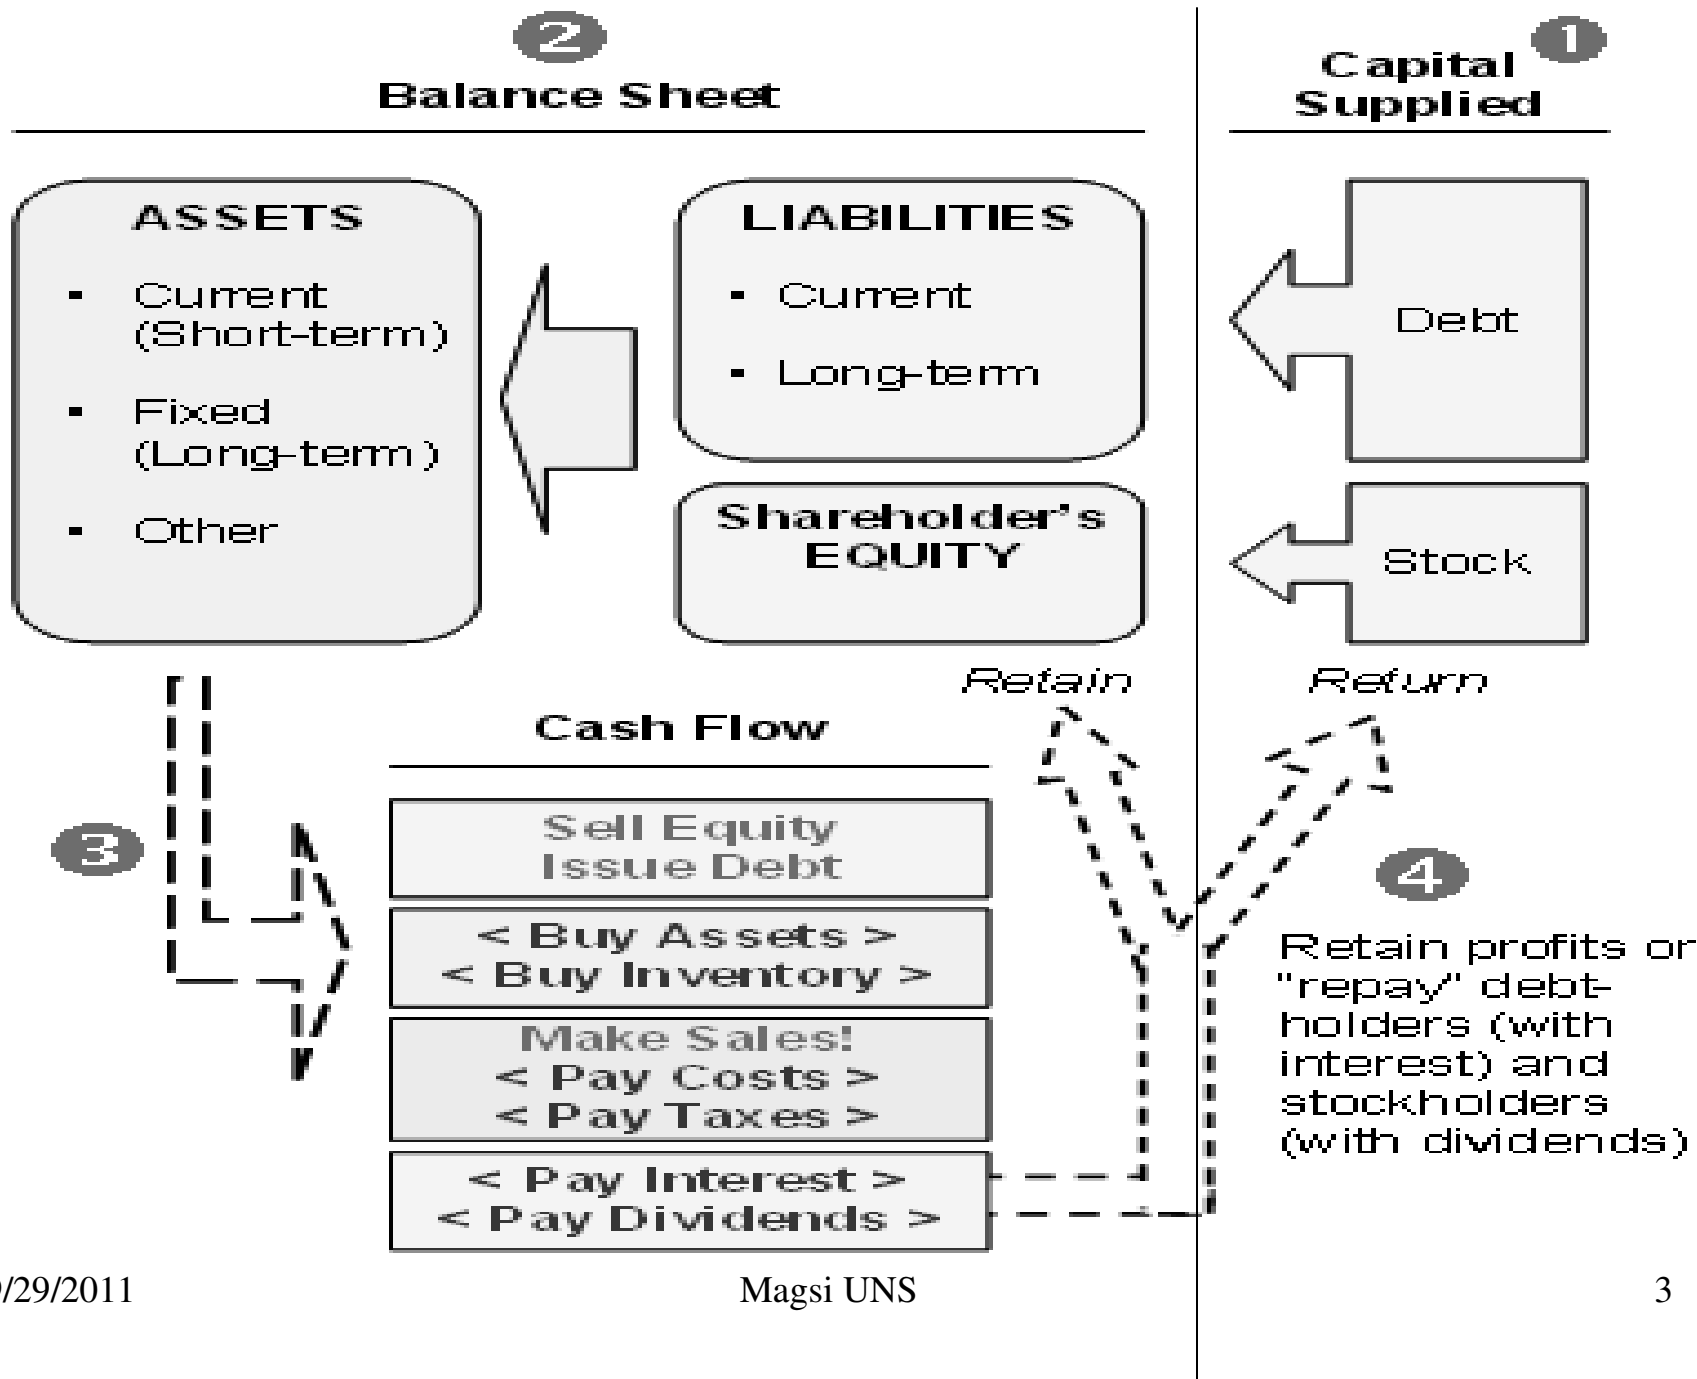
2
Balance Sheet

Capital Supplied 1

ASSETS
- Current (Short-term)
- Fixed (Long-term)
- Other

LIABILITIES
- Current
- Long-term

Shareholder's EQUITY

Debt

Stock

Retain

Return

Cash Flow

3

Sell Equity
Issue Debt

< Buy Assets >
< Buy Inventory >

Make Sales!
< Pay Costs >
< Pay Taxes >

< Pay Interest >
< Pay Dividends >

4

Retain profits or "repay" debtholders (with interest) and stockholders (with dividends)

/29/2011

Magsi UNS

3